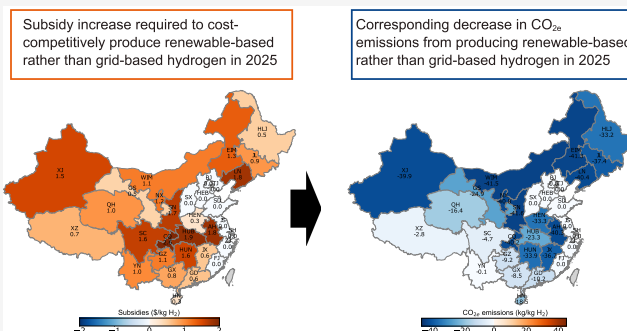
Subsidy increase required to cost-competitively produce renewable-based rather than grid-based hydrogen in 2025

Corresponding decrease in $CO_{2e}$ emissions from producing renewable-based rather than grid-based hydrogen in 2025

HLJ
0.5
EIM
1.3
JL
0.9
LN
1.0
XJ
1.5
WIM
1.1
GS
0.9
NX
1.2
BJ
TJ
HEB
0.0
SX
0.0
SD
0.0
QH
1.0
SN
1.4
HEN
0.3
XZ
0.7
SC
1.6
CQ
HUB
1.6
AH
JS
SH
HUN
1.6
ZJ
JX
0.6
GZ
1.1
YN
1.0
GX
0.6
GD
0.8
FJ
0.0
HN

Subsidies (\$/kg $H_2$)
-2 -1 0 1 2

HLJ
-33.2
XJ
-39.9
QH
-16.4
XZ
-2.8
SC
-4.7
HEN
-33.1
HUB
-23.3
HUN
-33.9
YN
-0.1
GZ
-9.2
GX
-9.5
GD
-19.2
FJ
0.0
HN

$CO_{2e}$ emissions (kg/kg $H_2$)
-40 -20 0 20 40